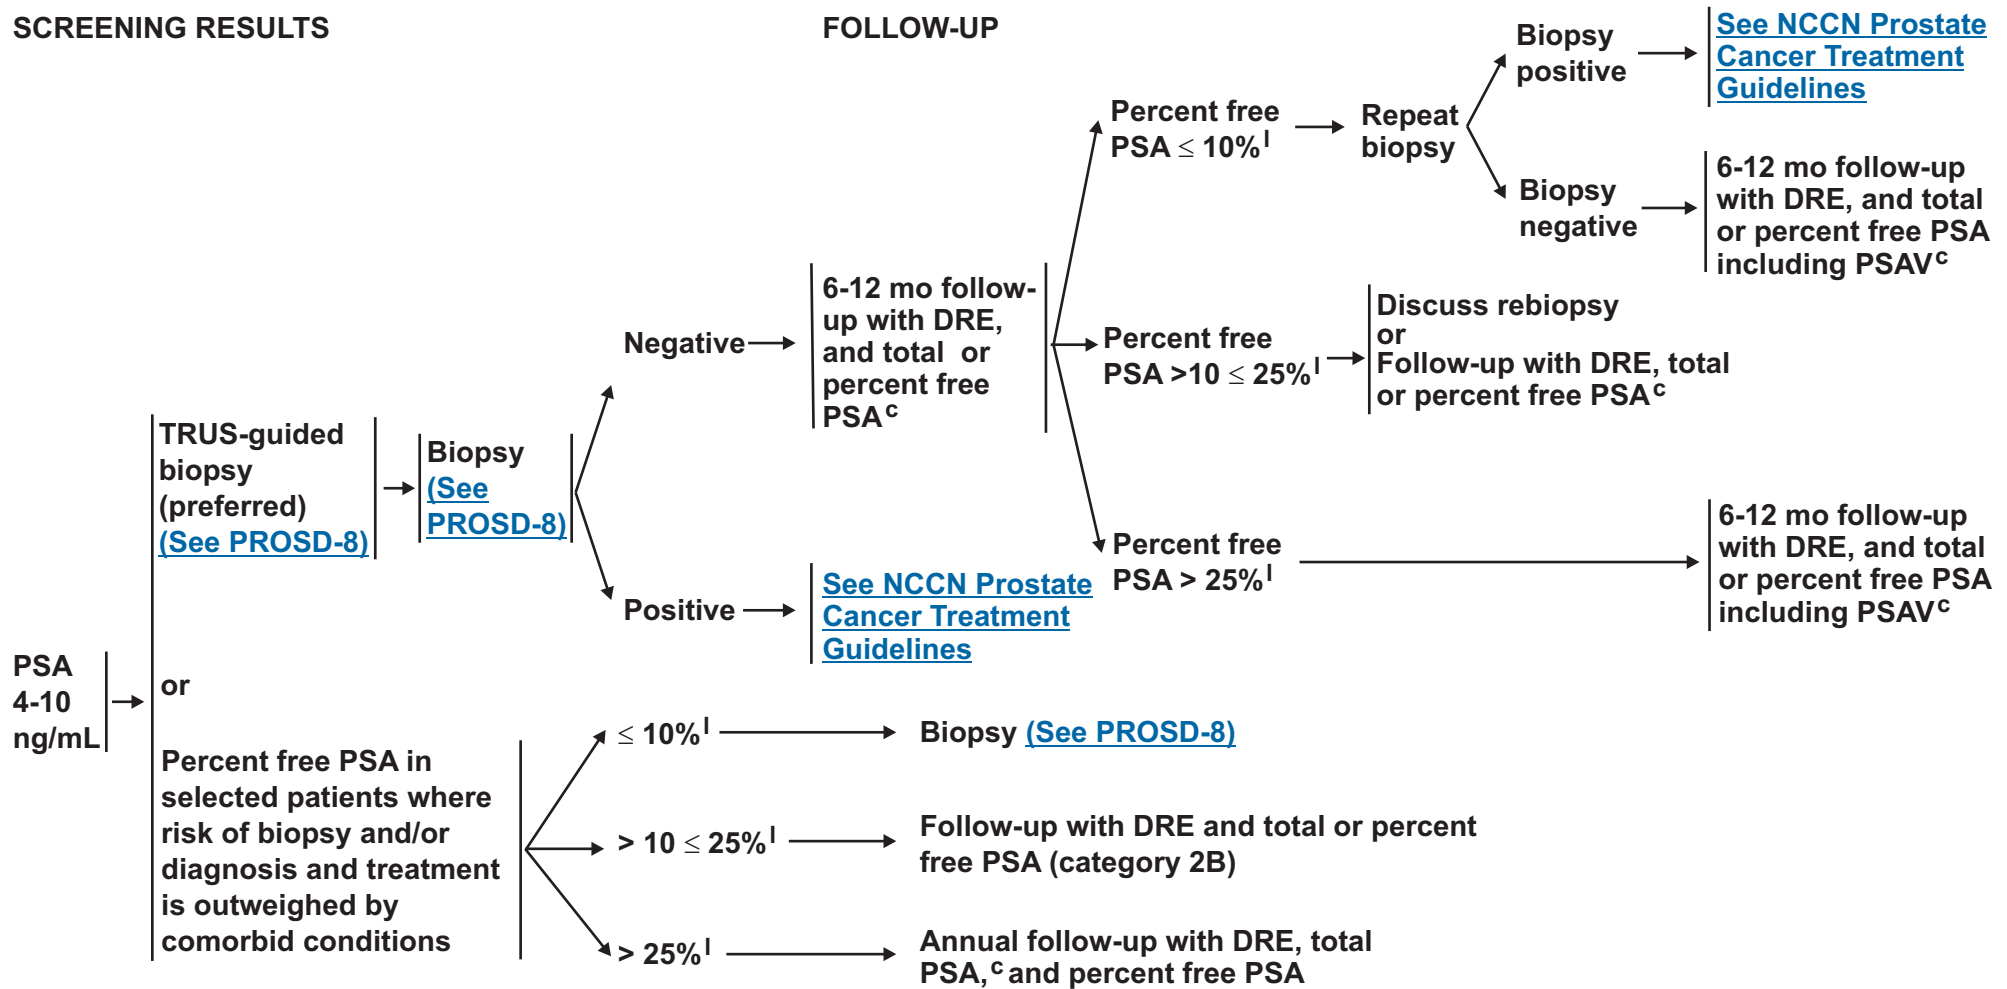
SCREENING RESULTS

FOLLOW-UP

PSA 4-10 ng/mL

TRUS-guided biopsy (preferred) (See PROSD-8)

Biopsy (See PROSD-8)

Negative

6-12 mo follow-up with DRE, and total or percent free PSA$^c$

Percent free PSA $\leq$ 10%$^l$

Repeat biopsy

Biopsy positive

See NCCN Prostate Cancer Treatment Guidelines

Biopsy negative

6-12 mo follow-up with DRE, and total or percent free PSA including PSAV$^c$

Percent free PSA >10 $\leq$ 25%$^l$

Discuss rebiopsy or Follow-up with DRE, total or percent free PSA$^c$

Percent free PSA > 25%$^l$

6-12 mo follow-up with DRE, and total or percent free PSA including PSAV$^c$

Positive

See NCCN Prostate Cancer Treatment Guidelines

or

Percent free PSA in selected patients where risk of biopsy and/or diagnosis and treatment is outweighed by comorbid conditions

$\leq$ 10%$^l$

Biopsy (See PROSD-8)

> 10 $\leq$ 25%$^l$

Follow-up with DRE and total or percent free PSA (category 2B)

> 25%$^l$

Annual follow-up with DRE, total PSA,$^c$ and percent free PSA